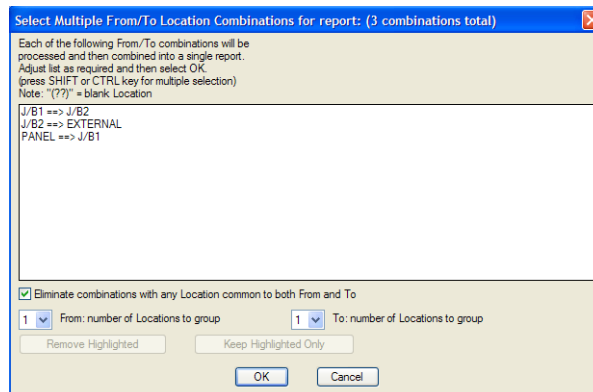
Select Multiple From/To Location Combinations for report: (3 combinations total)

Each of the following From/To combinations will be processed and then combined into a single report.
Adjust list as required and then select OK.
(press SHIFT or CTRL key for multiple selection)
Note: "(??)" = blank Location

J/B1 ==> J/B2
J/B2 ==> EXTERNAL
PANEL ==> J/B1

Eliminate combinations with any Location common to both From and To

1 From: number of Locations to group

1 To: number of Locations to group

Remove Highlighted

Keep Highlighted Only

OK

Cancel